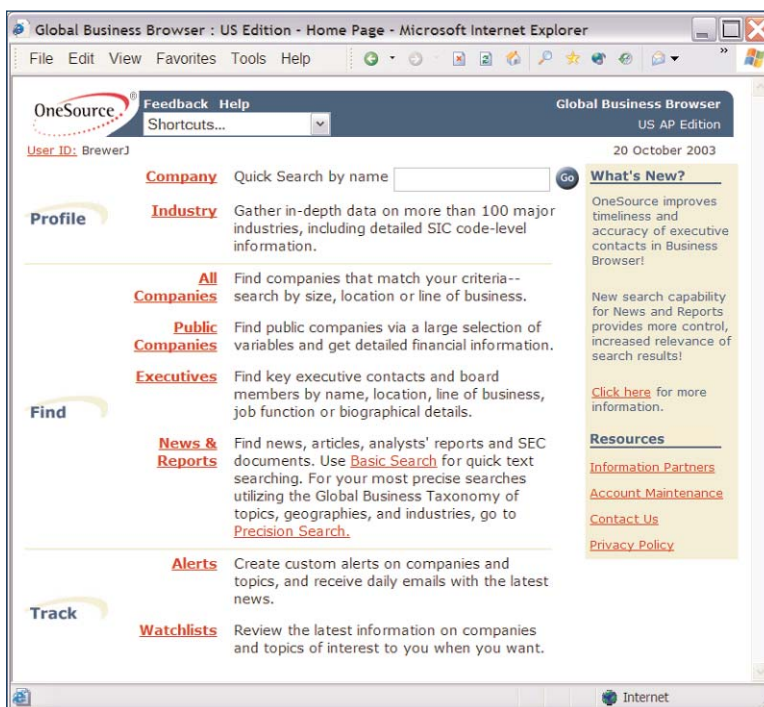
Global Business Browser : US Edition - Home Page - Microsoft Internet Explorer

File Edit View Favorites Tools Help

OneSource®
Feedback Help
Shortcuts...
Global Business Browser
US AP Edition

User ID: BrewerJ
20 October 2003

Profile

Company Quick Search by name
Go

Industry Gather in-depth data on more than 100 major industries, including detailed SIC code-level information.

Find

All Companies Find companies that match your criteria--search by size, location or line of business.

Public Companies Find public companies via a large selection of variables and get detailed financial information.

Executives Find key executive contacts and board members by name, location, line of business, job function or biographical details.

News & Reports Find news, articles, analysts' reports and SEC documents. Use Basic Search for quick text searching. For your most precise searches utilizing the Global Business Taxonomy of topics, geographies, and industries, go to Precision Search.

Track

Alerts Create custom alerts on companies and topics, and receive daily emails with the latest news.

Watchlists Review the latest information on companies and topics of interest to you when you want.

What's New?

OneSource improves timeliness and accuracy of executive contacts in Business Browser!

New search capability for News and Reports provides more control, increased relevance of search results!

Click here for more information.

Resources

Information Partners

Account Maintenance

Contact Us

Privacy Policy

Internet